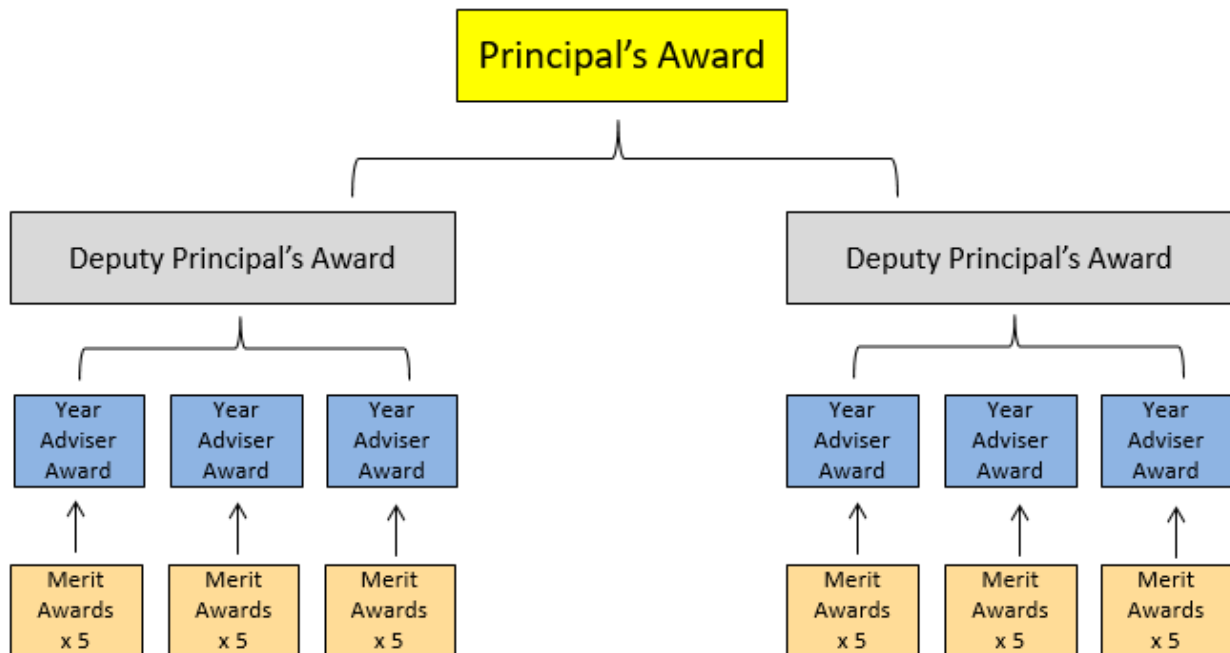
Principal’s Award

Deputy Principal’s Award

Deputy Principal’s Award

Year Adviser Award

Year Adviser Award

Year Adviser Award

Year Adviser Award

Year Adviser Award

Year Adviser Award

Merit Awards x 5

Merit Awards x 5

Merit Awards x 5

Merit Awards x 5

Merit Awards x 5

Merit Awards x 5